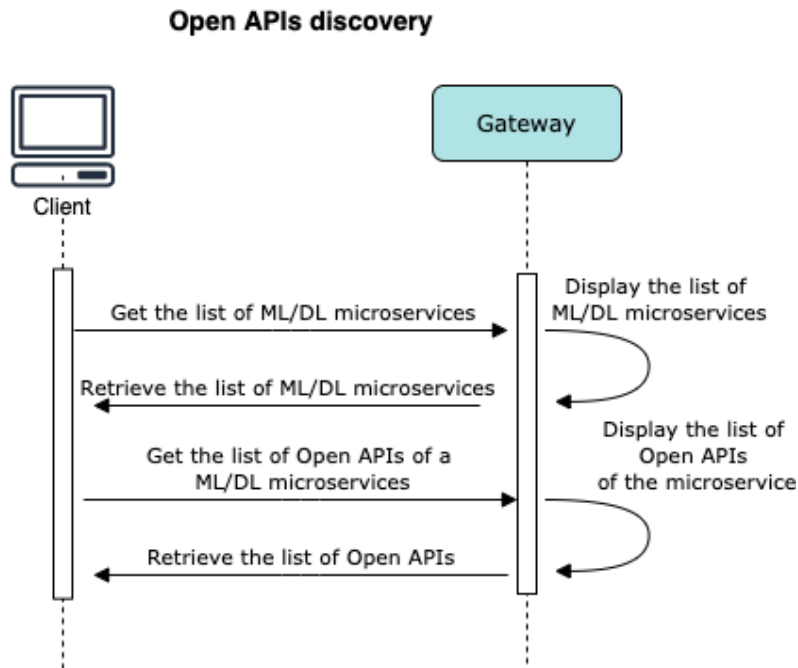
Open APIs discovery

Client

Gateway

Display the list of ML/DL microservices

Get the list of ML/DL microservices

Retrieve the list of ML/DL microservices

Display the list of Open APIs of the microservice

Get the list of Open APIs of a ML/DL microservices

Retrieve the list of Open APIs